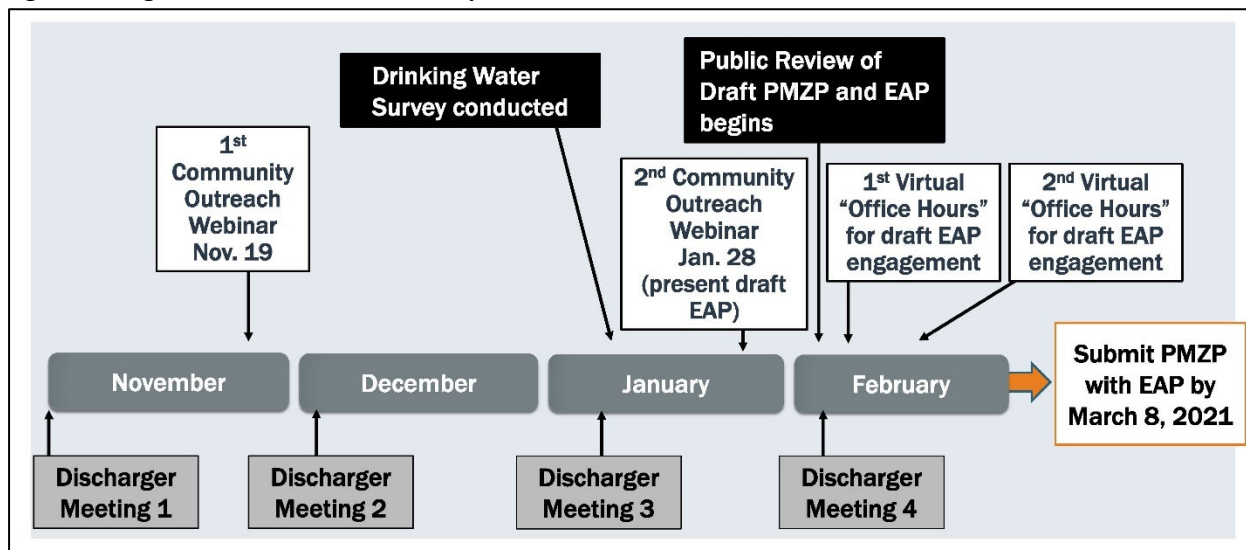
Drinking Water Survey conducted

Public Review of Draft PMZP and EAP begins

1st Community Outreach Webinar Nov. 19

2nd Community Outreach Webinar Jan. 28 (present draft EAP)

1st Virtual "Office Hours" for draft EAP engagement

2nd Virtual "Office Hours" for draft EAP engagement

November

December

January

February

Submit PMZP with EAP by March 8, 2021

Discharger Meeting 1

Discharger Meeting 2

Discharger Meeting 3

Discharger Meeting 4